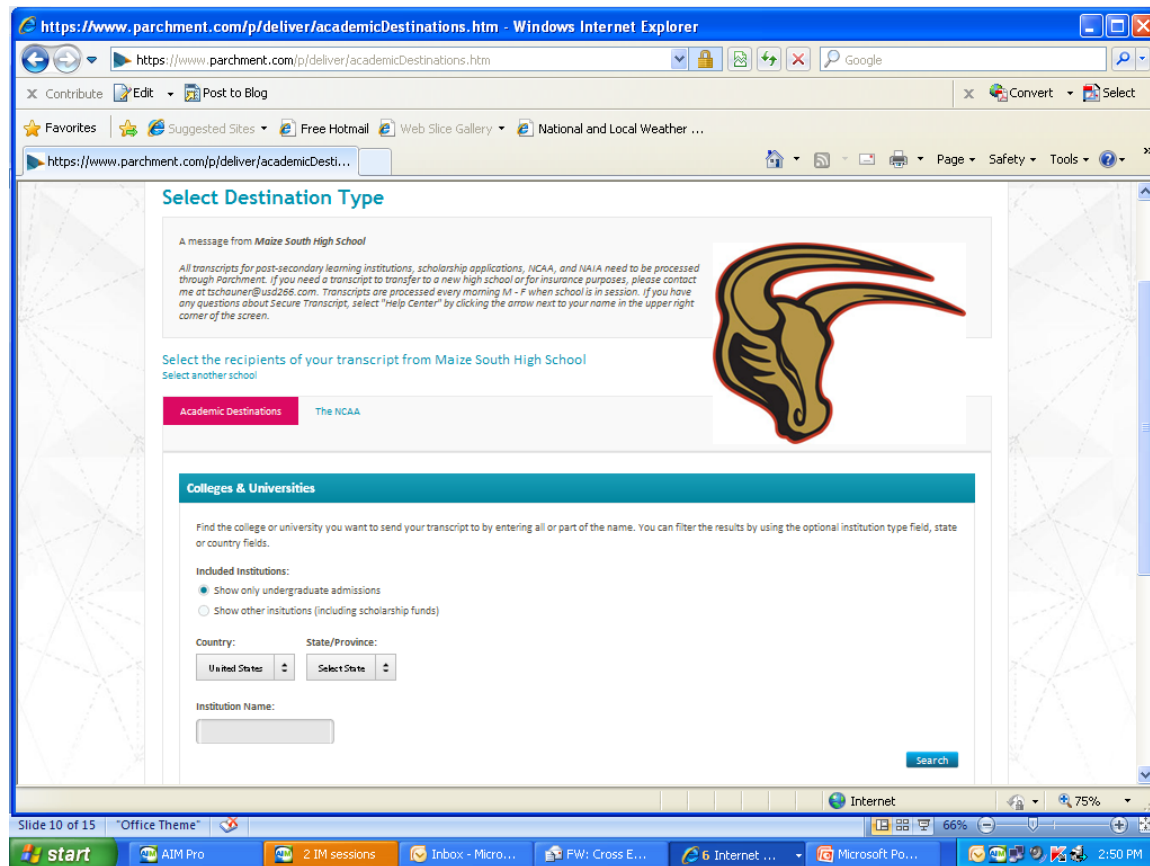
https://www.parchment.com/p/deliver/academicDestinations.htm - Windows Internet Explorer

https://www.parchment.com/p/deliver/academicDestinations.htm

Google

Contribute Edit Post to Blog

Convert Select

Favorites Suggested Sites Free Hotmail Web Slice Gallery National and Local Weather ...

https://www.parchment.com/p/deliver/academicDesti...

Page Safety Tools

Select Destination Type

A message from Maize South High School

All transcripts for post-secondary learning institutions, scholarship applications, NCAA, and NAIA need to be processed through Parchment. If you need a transcript to transfer to a new high school or for insurance purposes, please contact me at tschauner@usd266.com. Transcripts are processed every morning M - F when school is in session. If you have any questions about Secure Transcript, select "Help Center" by clicking the arrow next to your name in the upper right corner of the screen.

Select the recipients of your transcript from Maize South High School
Select another school

Academic Destinations The NCAA

Colleges & Universities

Find the college or university you want to send your transcript to by entering all or part of the name. You can filter the results by using the optional institution type field, state or country fields.

Included Institutions:
Show only undergraduate admissions
Show other insitutions (including scholarship funds)

Country: United States
State/Province: Select State

Institution Name:

Search

Internet 75%

Slide 10 of 15 "Office Theme" 66%

start AIM Pro 2 IM sessions Inbox - Micro... FW: Cross E... 6 Internet ... Microsoft Po... 2:50 PM